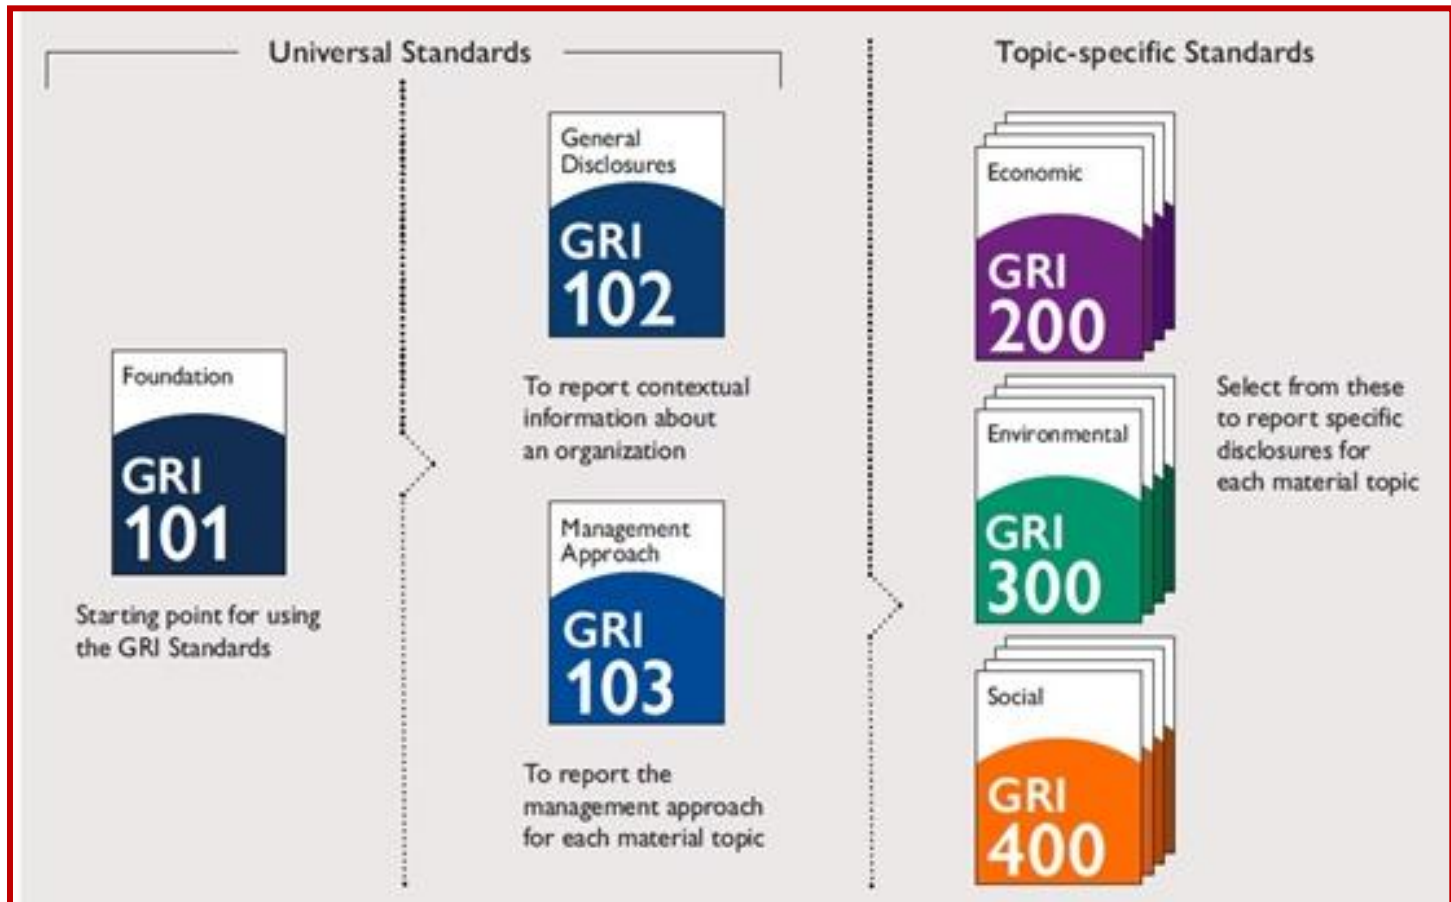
Universal Standards

Foundation
GRI
101

Starting point for using the GRI Standards

General Disclosures
GRI
102

To report contextual information about an organization

Management Approach
GRI
103

To report the management approach for each material topic

Topic-specific Standards

Economic
GRI
200

Environmental
GRI
300

Social
GRI
400

Select from these to report specific disclosures for each material topic